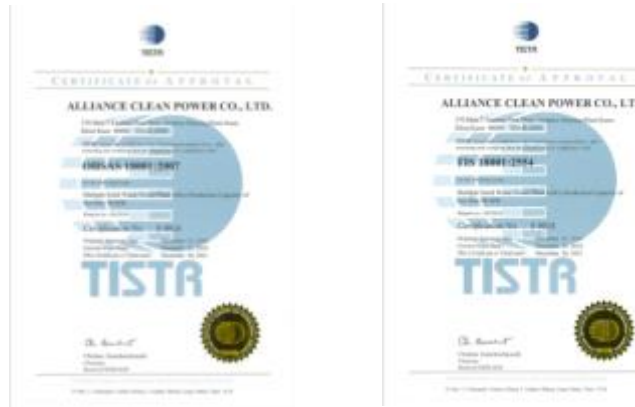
TISTR

CERTIFICATE OF APPROVAL

ALLIANCE CLEAN POWER CO., LTD.

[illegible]

OHSAS 18001 : 2007

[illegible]

Certificate No. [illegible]

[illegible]

TISTR

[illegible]

TISTR

CERTIFICATE OF APPROVAL

ALLIANCE CLEAN POWER CO., LT

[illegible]

TIS 18001-2554

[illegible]

Certificate No. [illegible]

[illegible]

TISTR

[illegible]